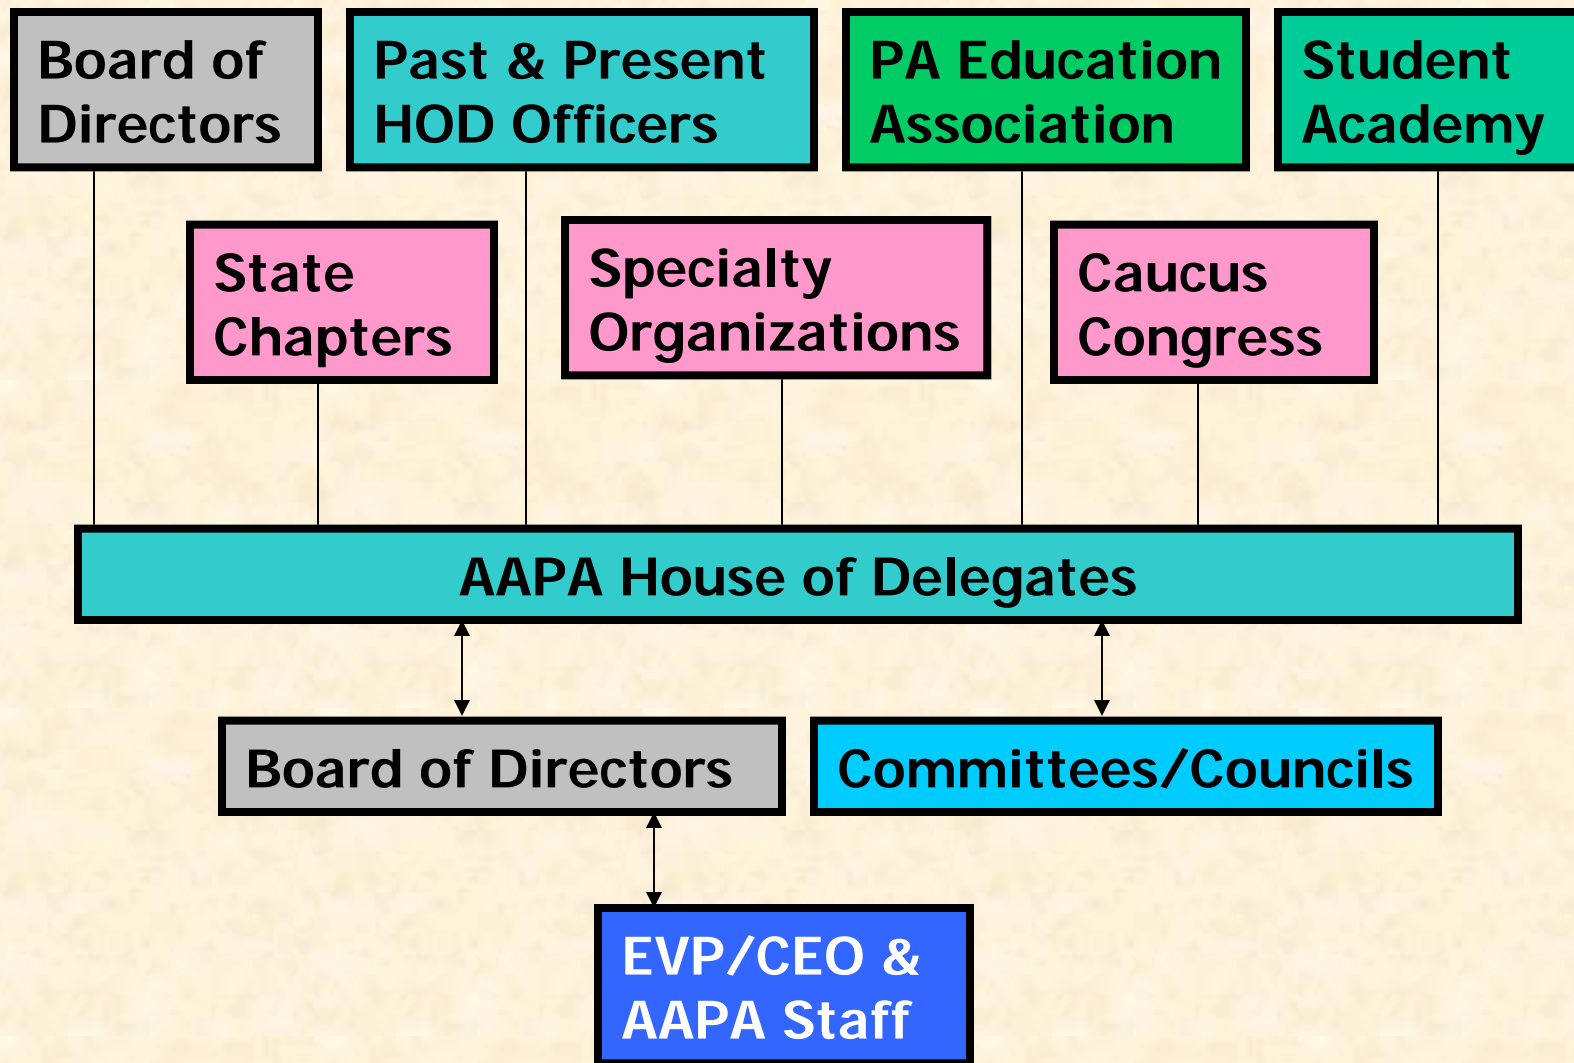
Board of Directors

Past & Present HOD Officers

PA Education Association

Student Academy

State Chapters

Specialty Organizations

Caucus Congress

AAPA House of Delegates

Board of Directors

Committees/Councils

EVP/CEO & AAPA Staff